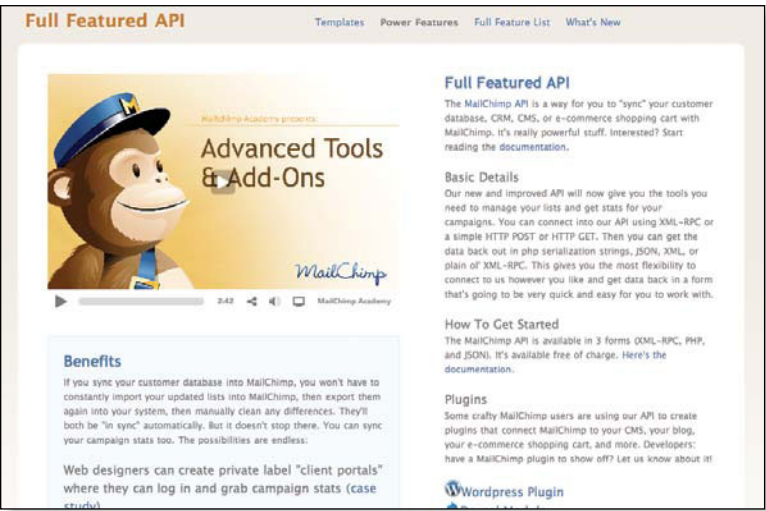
Full Featured API

Templates Power Features Full Feature List What's New

MailChimp Academy presents

Advanced Tools & Add-Ons

MailChimp

2:43 MailChimp Academy

Full Featured API

The MailChimp API is a way for you to "sync" your customer database, CRM, CMS, or e-commerce shopping cart with MailChimp. It's really powerful stuff. Interested? Start reading the documentation.

Basic Details

Our new and improved API will now give you the tools you need to manage your lists and get stats for your campaigns. You can connect into our API using XML-RPC or a simple HTTP POST or HTTP GET. Then you can get the data back out in php serialization strings, JSON, XML, or plain ol' XML-RPC. This gives you the most flexibility to connect to us however you like and get data back in a form that's going to be very quick and easy for you to work with.

How To Get Started

The MailChimp API is available in 3 forms (XML-RPC, PHP, and JSON). It's available free of charge. Here's the documentation.

Plugins

Some crafty MailChimp users are using our API to create plugins that connect MailChimp to your CMS, your blog, your e-commerce shopping cart, and more. Developers: have a MailChimp plugin to show off? Let us know about it!

Wordpress Plugin

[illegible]

Benefits

If you sync your customer database into MailChimp, you won't have to constantly import your updated lists into MailChimp, then export them again into your system, then manually clean any differences. They'll both be "in sync" automatically. But it doesn't stop there. You can sync your campaign stats too. The possibilities are endless:

Web designers can create private label "client portals" where they can log in and grab campaign stats (case study)